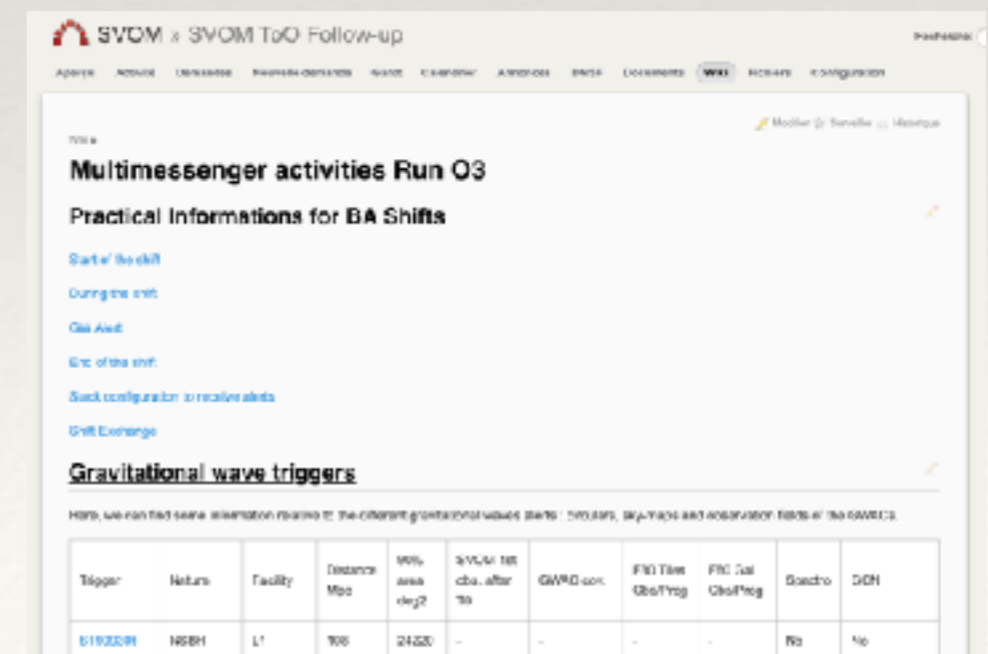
SVOM » SVOM ToO Follow-up

Rechercher

Aperçu Activité Demandes Nouvelle demande Gantt Calendrier Annonces Wiki Documents Wiki Fichiers Configuration

Modifier Surveiller Historique

Wiki

Multimessenger activities Run O3

Practical Informations for BA Shifts

Start of the shift

During the shift

GW Alert

End of the shift

Slack configuration to receive alerts

Shift Exchange

Gravitational wave triggers

Here, we can find some information relative to the different gravitational waves alerts : circulars, sky-maps and observation fields of the GWACs.

| Trigger | Nature | Facility | Distance Mpc | 90% area deg2 | SVOM 1st obs. after T0 | GWAC obs. | F30 Tiles Obs/Prog | F60 Gal Obs/Prog | Spectro | OCN |
|---|---|---|---|---|---|---|---|---|---|---|
| S190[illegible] | NSBH | L1 | 1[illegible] | 24220 | - | - | - | - | No | No |